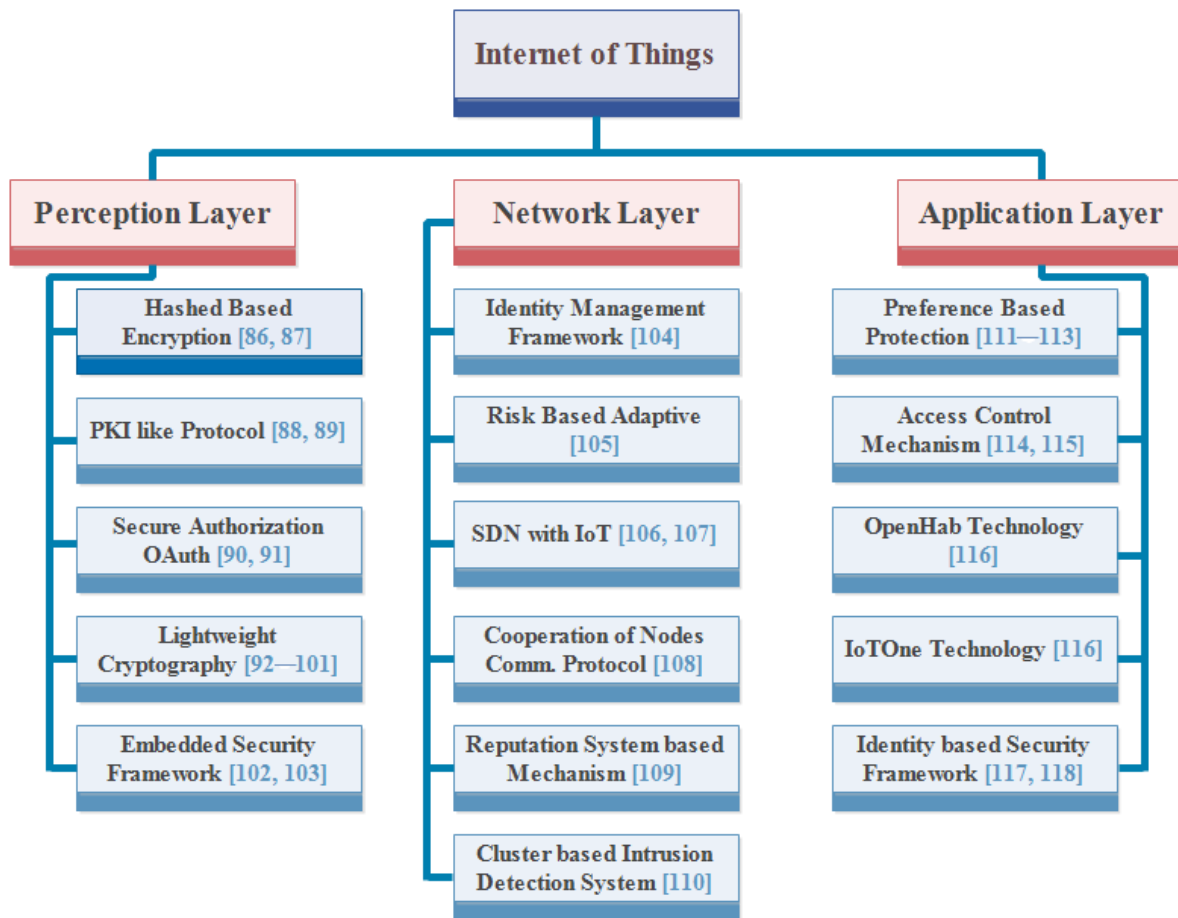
Internet of Things

Perception Layer

Hashed Based Encryption [86, 87]

PKI like Protocol [88, 89]

Secure Authorization OAuth [90, 91]

Lightweight Cryptography [92—101]

Embedded Security Framework [102, 103]

Network Layer

Identity Management Framework [104]

Risk Based Adaptive [105]

SDN with IoT [106, 107]

Cooperation of Nodes Comm. Protocol [108]

Reputation System based Mechanism [109]

Cluster based Intrusion Detection System [110]

Application Layer

Preference Based Protection [111—113]

Access Control Mechanism [114, 115]

OpenHab Technology [116]

IoTOne Technology [116]

Identity based Security Framework [117, 118]